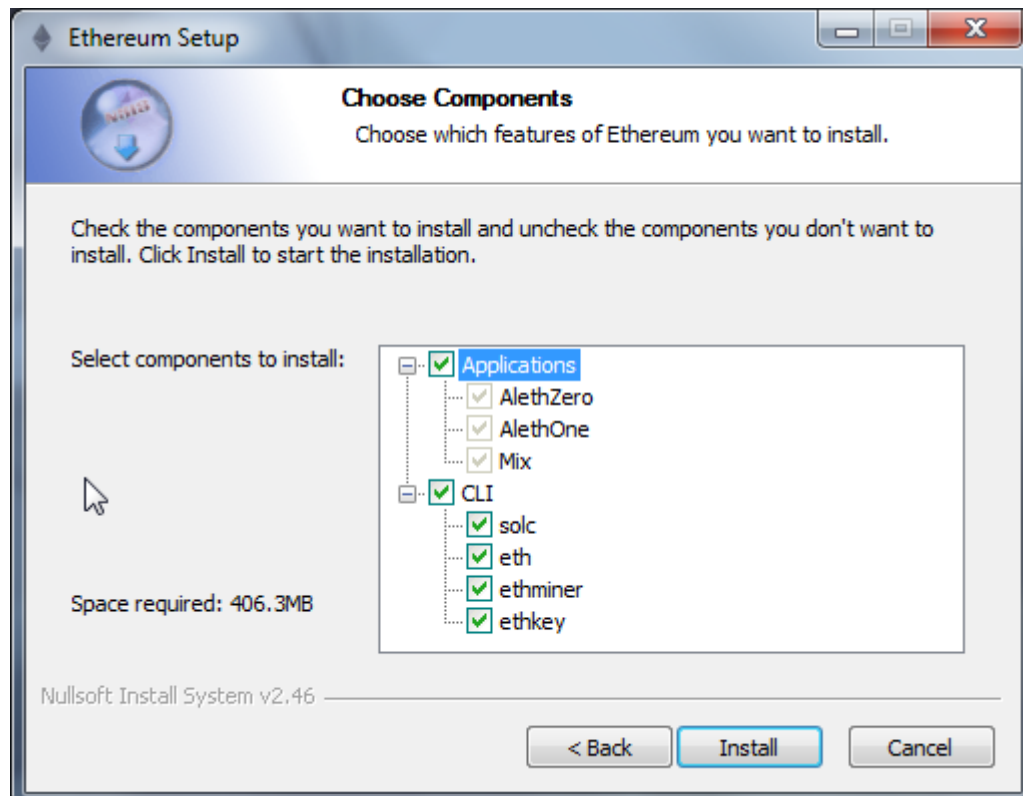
Ethereum Setup

**Choose Components**
Choose which features of Ethereum you want to install.

Check the components you want to install and uncheck the components you don't want to install. Click Install to start the installation.

Select components to install:

Applications
AlethZero
AlethOne
Mix
CLI
solc
eth
ethminer
ethkey

Space required: 406.3MB

Nullsoft Install System v2.46

< Back
Install
Cancel